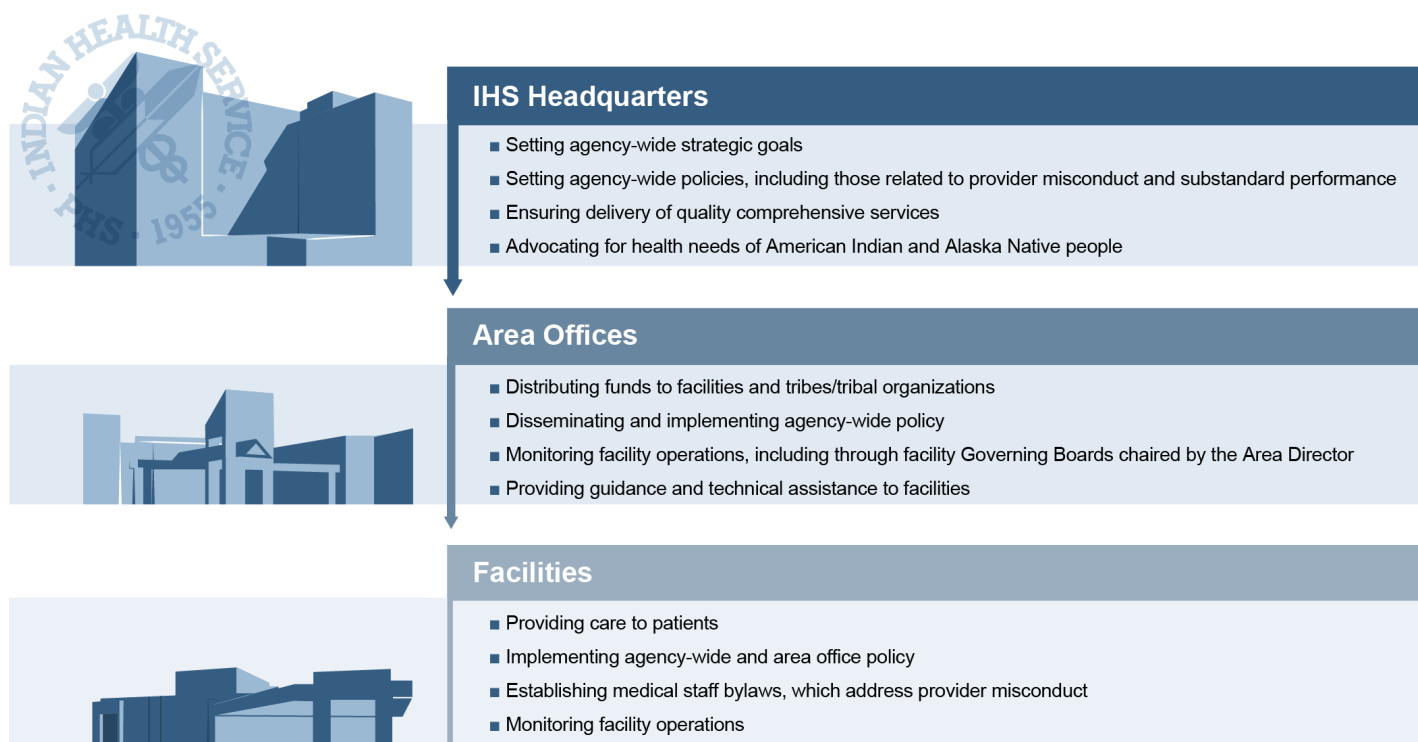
INDIAN HEALTH SERVICE · PHS · 1955

IHS Headquarters

■ Setting agency-wide strategic goals
■ Setting agency-wide policies, including those related to provider misconduct and substandard performance
■ Ensuring delivery of quality comprehensive services
■ Advocating for health needs of American Indian and Alaska Native people

Area Offices

■ Distributing funds to facilities and tribes/tribal organizations
■ Disseminating and implementing agency-wide policy
■ Monitoring facility operations, including through facility Governing Boards chaired by the Area Director
■ Providing guidance and technical assistance to facilities

Facilities

■ Providing care to patients
■ Implementing agency-wide and area office policy
■ Establishing medical staff bylaws, which address provider misconduct
■ Monitoring facility operations